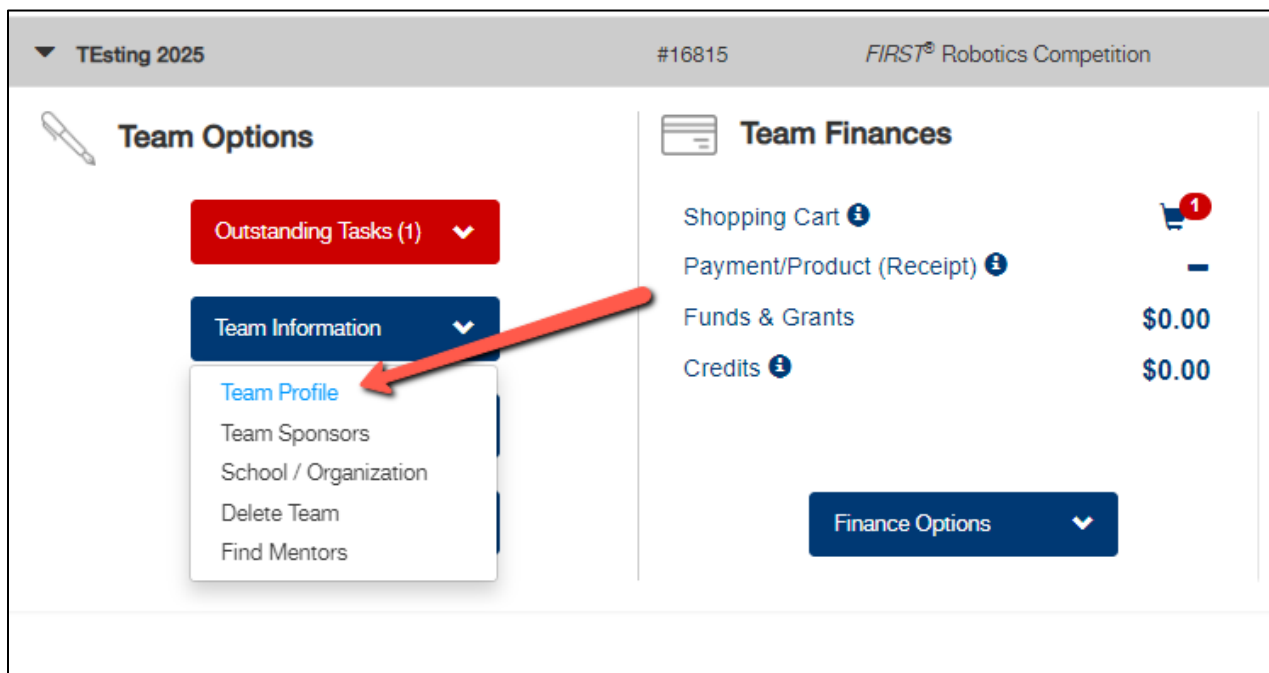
TEsting 2025 #16815 FIRST® Robotics Competition

Team Options

Outstanding Tasks (1)

Team Information

Team Profile
Team Sponsors
School / Organization
Delete Team
Find Mentors

Team Finances

Shopping Cart
1

Payment/Product (Receipt) –

Funds & Grants $0.00

Credits $0.00

Finance Options